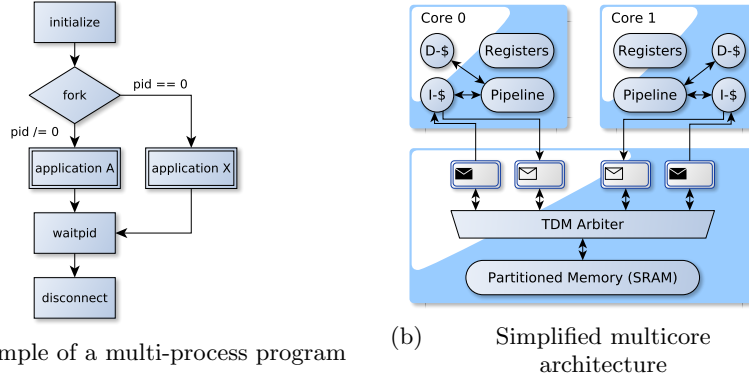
initialize

fork

pid == 0

pid /= 0

application A

application X

waitpid

disconnect

mple of a multi-process program

Core 0

D-\$

Registers

I-\$

Pipeline

Core 1

Registers

D-\$

Pipeline

I-\$

TDM Arbiter

Partitioned Memory (SRAM)

(b) Simplified multicore architecture